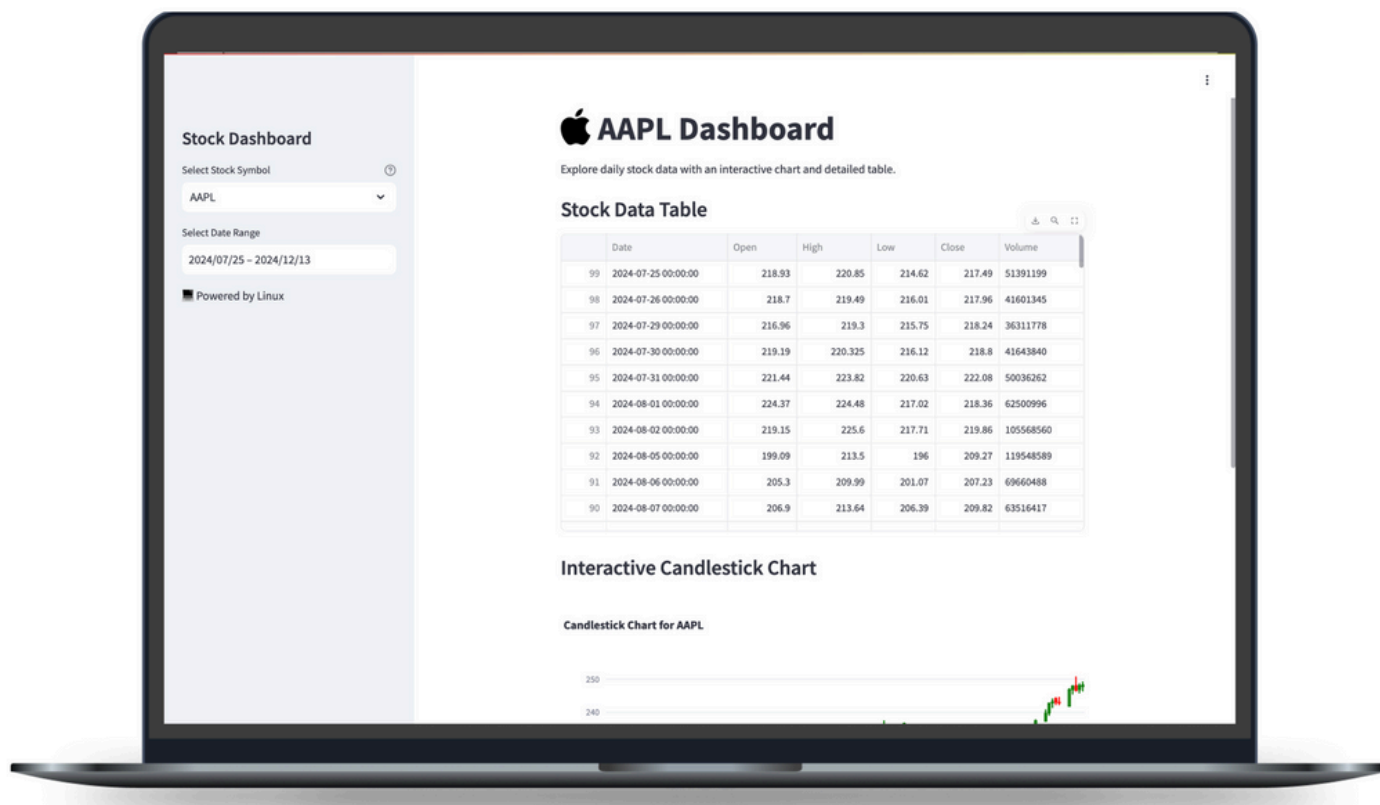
Stock Dashboard

Select Stock Symbol

AAPL

Select Date Range

2024/07/25 – 2024/12/13

Powered by Linux

AAPL Dashboard

Explore daily stock data with an interactive chart and detailed table.

Stock Data Table

| | Date | Open | High | Low | Close | Volume |
|---|---|---|---|---|---|---|
| 99 | 2024-07-25 00:00:00 | 218.93 | 220.85 | 214.62 | 217.49 | 51391199 |
| 98 | 2024-07-26 00:00:00 | 218.7 | 219.49 | 216.01 | 217.96 | 41601345 |
| 97 | 2024-07-29 00:00:00 | 216.96 | 219.3 | 215.75 | 218.24 | 36311778 |
| 96 | 2024-07-30 00:00:00 | 219.19 | 220.325 | 216.12 | 218.8 | 41643840 |
| 95 | 2024-07-31 00:00:00 | 221.44 | 223.82 | 220.63 | 222.08 | 50036262 |
| 94 | 2024-08-01 00:00:00 | 224.37 | 224.48 | 217.02 | 218.36 | 62500996 |
| 93 | 2024-08-02 00:00:00 | 219.15 | 225.6 | 217.71 | 219.86 | 105568560 |
| 92 | 2024-08-05 00:00:00 | 199.09 | 213.5 | 196 | 209.27 | 119548589 |
| 91 | 2024-08-06 00:00:00 | 205.3 | 209.99 | 201.07 | 207.23 | 69660488 |
| 90 | 2024-08-07 00:00:00 | 206.9 | 213.64 | 206.39 | 209.82 | 63516417 |

Interactive Candlestick Chart

Candlestick Chart for AAPL

250

240